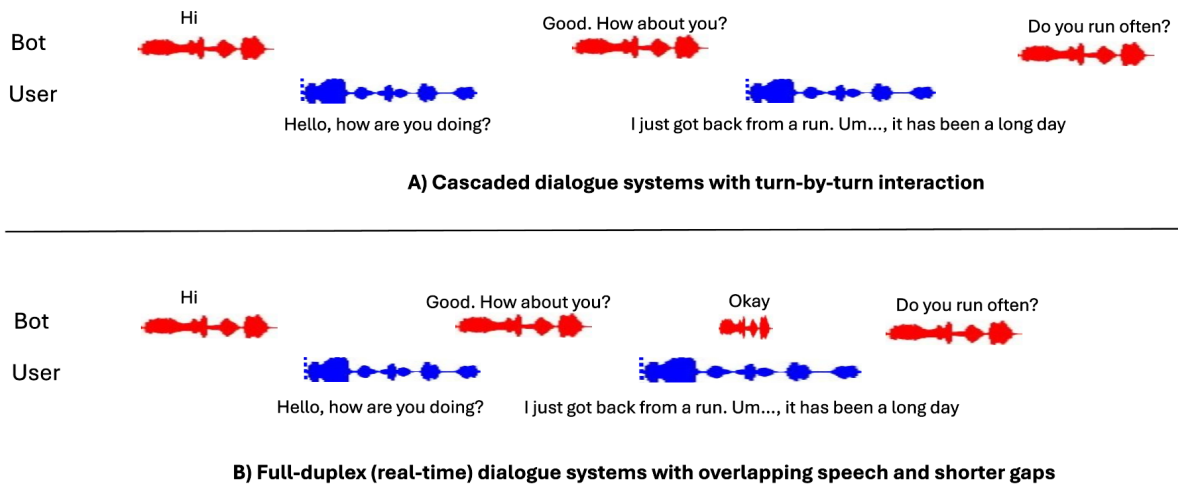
Hi

Good. How about you?

Do you run often?

Bot

User

Hello, how are you doing?

I just got back from a run. Um..., it has been a long day

A) Cascaded dialogue systems with turn-by-turn interaction

Hi

Good. How about you?

Okay

Do you run often?

Bot

User

Hello, how are you doing?

I just got back from a run. Um..., it has been a long day

B) Full-duplex (real-time) dialogue systems with overlapping speech and shorter gaps